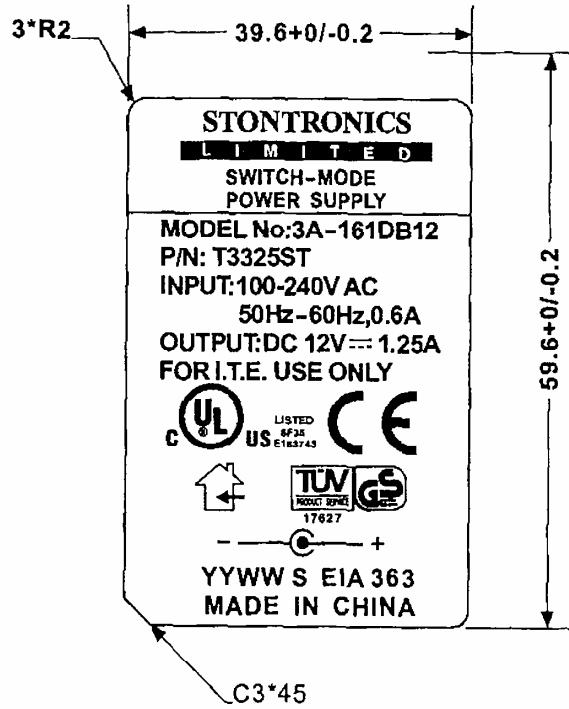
3*R2

39.6+0/-0.2

59.6+0/-0.2

STONTRONICS
LIMITED
SWITCH-MODE
POWER SUPPLY

MODEL No:3A-161DB12
P/N: T3325ST
INPUT:100-240V AC
50Hz-60Hz,0.6A
OUTPUT:DC 12V ⎓ 1.25A
FOR I.T.E. USE ONLY

c UL US LISTED 6F35 E183743

TÜV PRODUCT SERVICE 17627 GS

- + 

YYWW S EIA 363
MADE IN CHINA

C3*45